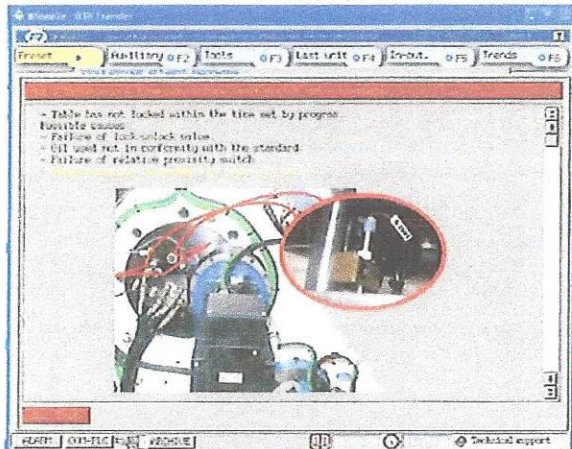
Preset | Auxiliary F2 | Tools F3 | Last unit F4 | In-out. F5 | Trends F6

- Table has not locked within the time set by program
Possible causes
- Failure of lock-unlock valve
- Oil used not in conformity with the standard
- Failure of relative proximity switch
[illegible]

ALARM | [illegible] | ARCHIVE | Technical support